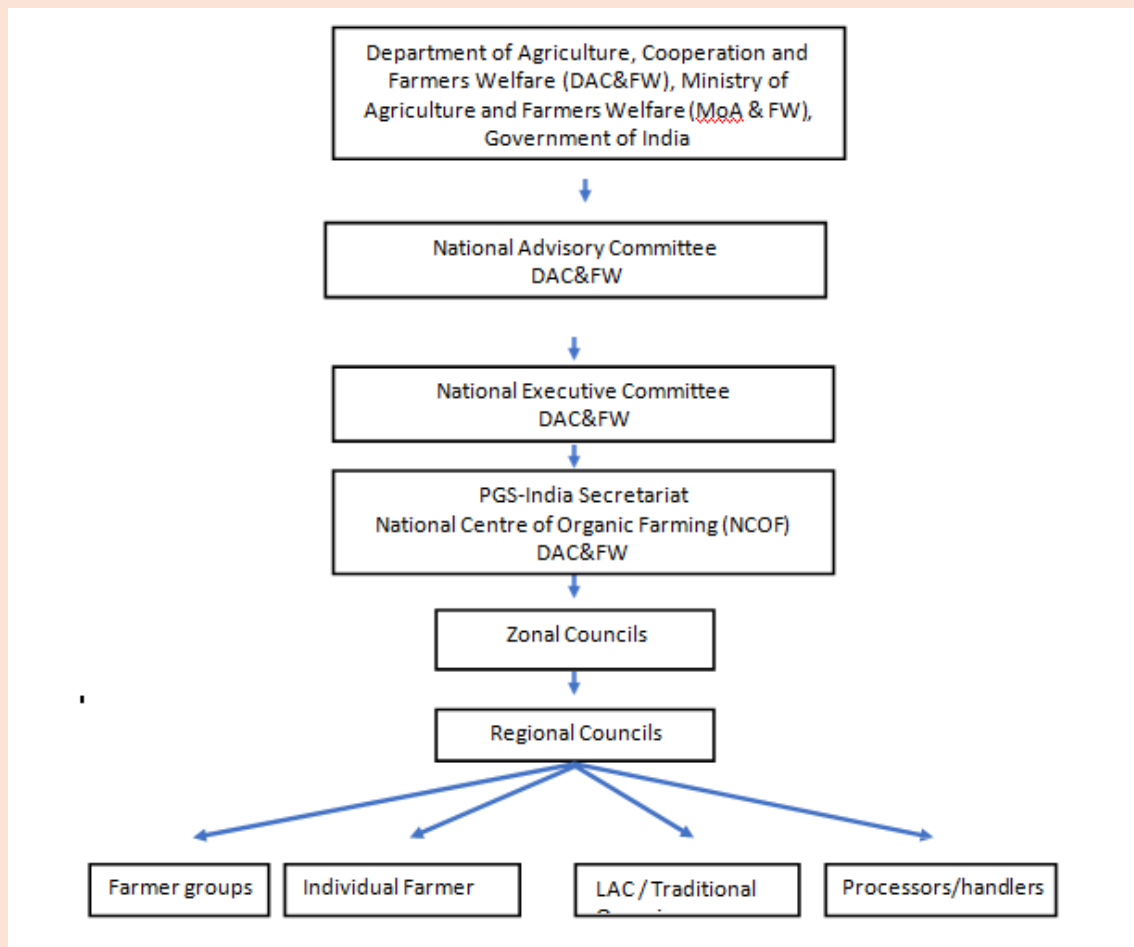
Department of Agriculture, Cooperation and Farmers Welfare (DAC&FW), Ministry of Agriculture and Farmers Welfare (MoA & FW), Government of India

National Advisory Committee
DAC&FW

National Executive Committee
DAC&FW

PGS-India Secretariat
National Centre of Organic Farming (NCOF)
DAC&FW

Zonal Councils

Regional Councils

Farmer groups

Individual Farmer

LAC / Traditional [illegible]

Processors/handlers